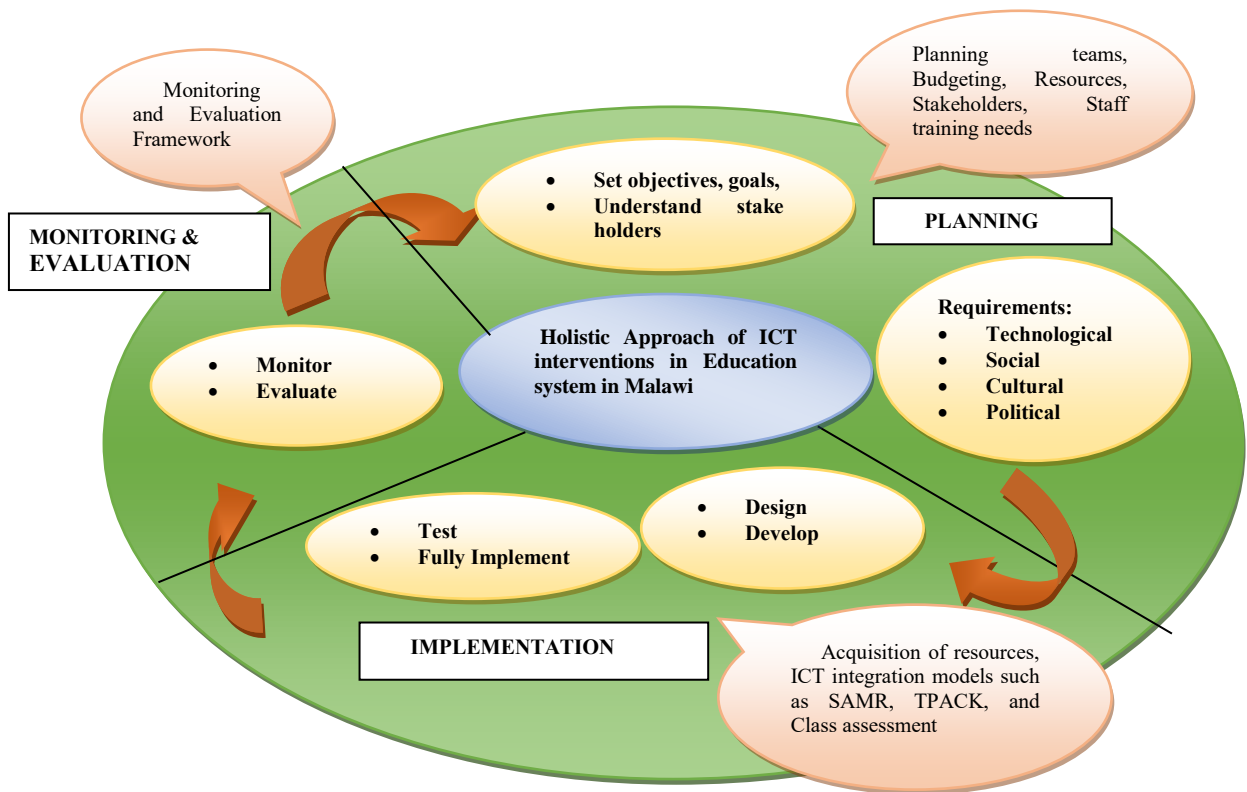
Monitoring and Evaluation Framework

Planning teams, Budgeting, Resources, Stakeholders, Staff training needs

- Set objectives, goals,
- Understand stake holders

PLANNING

MONITORING & EVALUATION

Holistic Approach of ICT interventions in Education system in Malawi

Requirements:
- Technological
- Social
- Cultural
- Political

- Monitor
- Evaluate

- Design
- Develop

- Test
- Fully Implement

IMPLEMENTATION

Acquisition of resources, ICT integration models such as SAMR, TPACK, and Class assessment